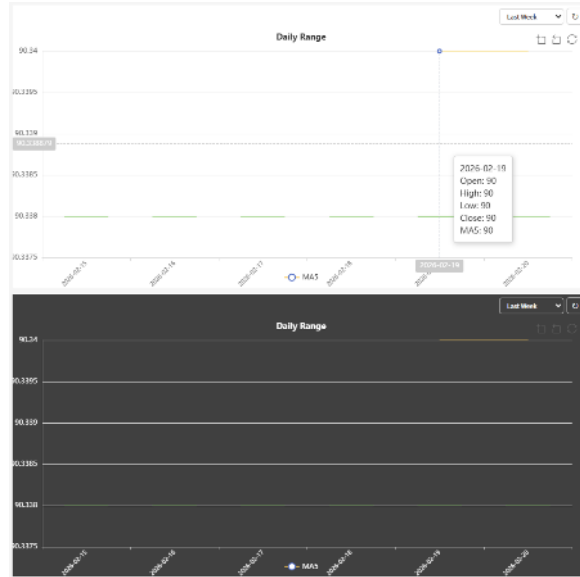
Last Week

Daily Range

90.34
90.3395
90.339
90.338879
90.3385
90.338
90.3375

2026-02-15
2026-02-16
2026-02-17
2026-02-18
2026-02-19
2026-02-20

MA5

2026-02-19
Open: 90
High: 90
Low: 90
Close: 90
MA5: 90

Last Week

Daily Range

90.34
90.3395
90.339
90.3385
90.338
90.3375

2026-02-15
2026-02-16
2026-02-17
2026-02-18
2026-02-19
2026-02-20

MA5